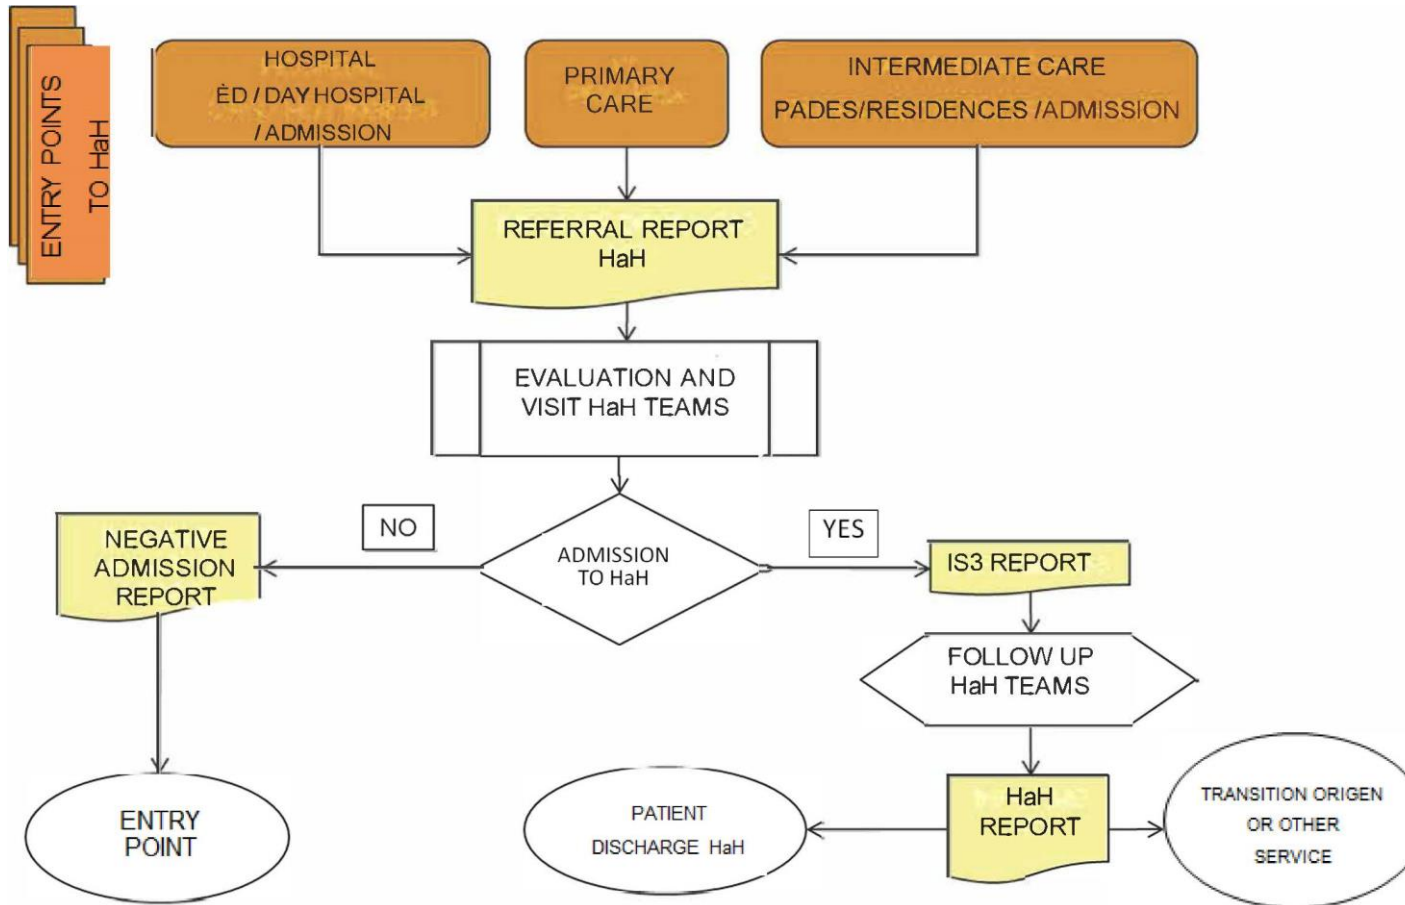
ENTRY POINTS TO HaH

HOSPITAL
ED / DAY HOSPITAL
/ ADMISSION

PRIMARY CARE

INTERMEDIATE CARE
PADES/RESIDENCES /ADMISSION

REFERRAL REPORT
HaH

EVALUATION AND
VISIT HaH TEAMS

NO

YES

ADMISSION
TO HaH

NEGATIVE
ADMISSION
REPORT

IS3 REPORT

FOLLOW UP
HaH TEAMS

ENTRY
POINT

PATIENT
DISCHARGE HaH

HaH
REPORT

TRANSITION ORIGEN
OR OTHER
SERVICE